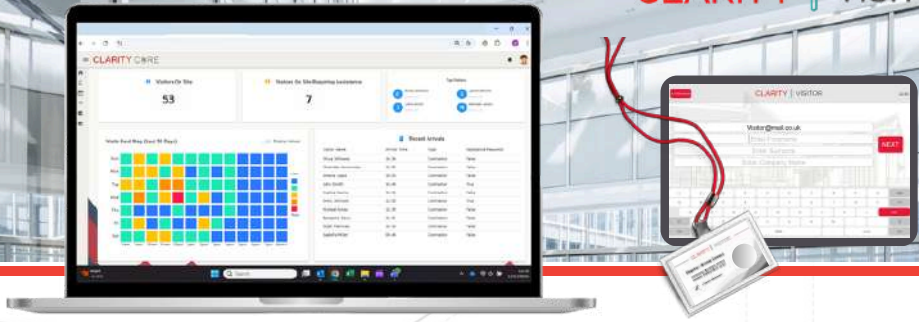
CLARITY CORE

Visitors On Site

53

Visitors On Site Requiring Assistance

7

Visits Heat Map (Last 30 Days)

Mon

Tue

Wed

Thu

Fri

Sat

Sun

Recent Arrivals

CLARITY | VISITOR

Visitor@mail.co.uk

Enter Forename

Enter Surname

Enter Company Name

NEXT

Search